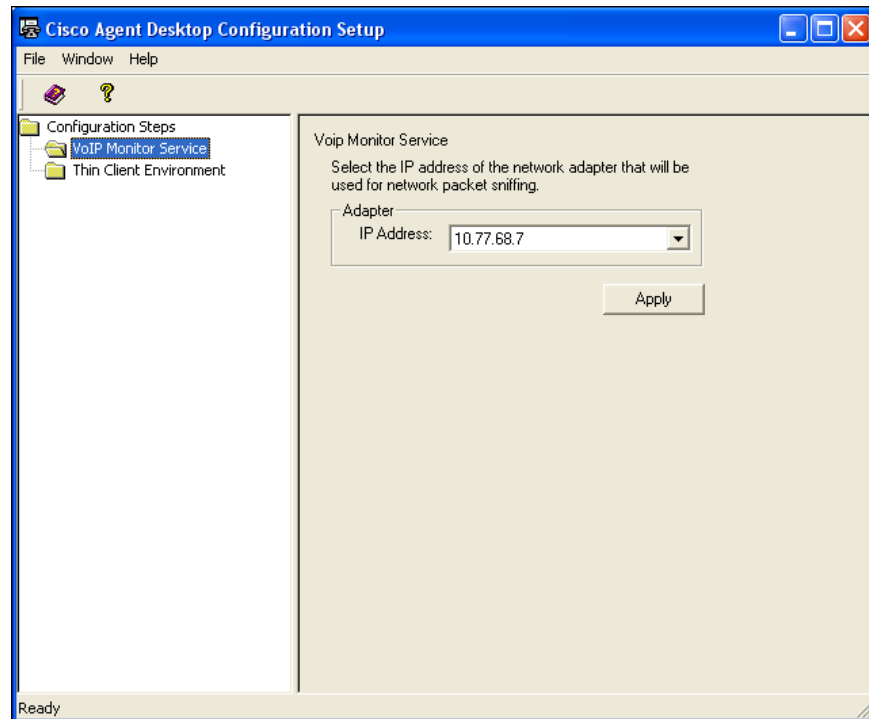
Cisco Agent Desktop Configuration Setup

File Window Help

Configuration Steps
VoIP Monitor Service
Thin Client Environment

Voip Monitor Service

Select the IP address of the network adapter that will be used for network packet sniffing.

Adapter
IP Address: 10.77.68.7

Apply

Ready